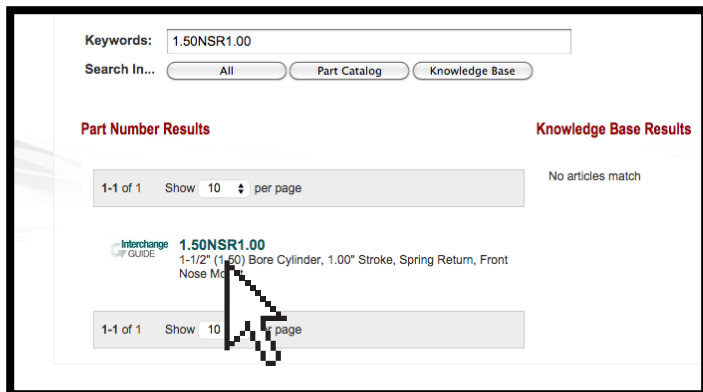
Keywords: 1.50NSR1.00

Search In... All Part Catalog Knowledge Base

Part Number Results

1-1 of 1 Show 10 per page

Interchange GUIDE

1.50NSR1.00

1-1/2" (1.50) Bore Cylinder, 1.00" Stroke, Spring Return, Front Nose Mo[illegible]

1-1 of 1 Show 10 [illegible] page

Knowledge Base Results

No articles match